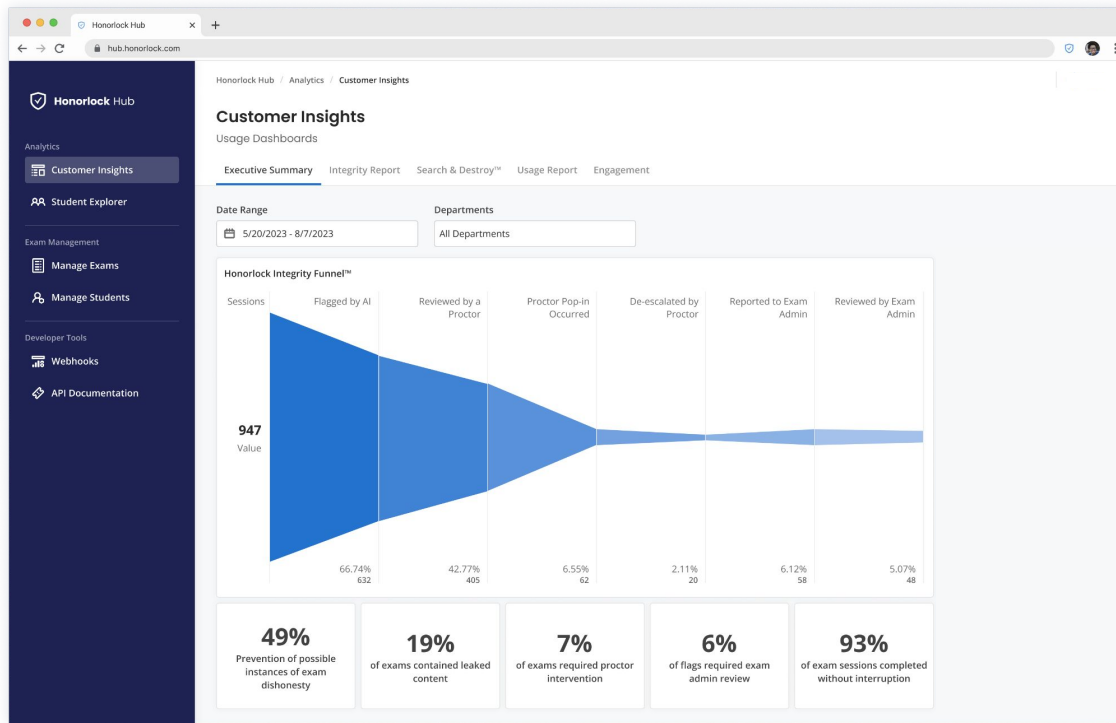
Honorlock Hub ×
hub.honorlock.com

Honorlock Hub

Analytics
Customer Insights
Student Explorer

Exam Management
Manage Exams
Manage Students

Developer Tools
Webhooks
API Documentation

Honorlock Hub / Analytics / Customer Insights

Customer Insights
Usage Dashboards

Executive Summary Integrity Report Search & Destroy™ Usage Report Engagement

Date Range
5/20/2023 - 8/7/2023

Departments
All Departments

Honorlock Integrity Funnel™

Sessions Flagged by AI Reviewed by a Proctor Proctor Pop-in Occurred De-escalated by Proctor Reported to Exam Admin Reviewed by Exam Admin

947
Value

66.74%
632
42.77%
405
6.55%
62
2.11%
20
6.12%
58
5.07%
48

49%
Prevention of possible instances of exam dishonesty

19%
of exams contained leaked content

7%
of exams required proctor intervention

6%
of flags required exam admin review

93%
of exam sessions completed without interruption